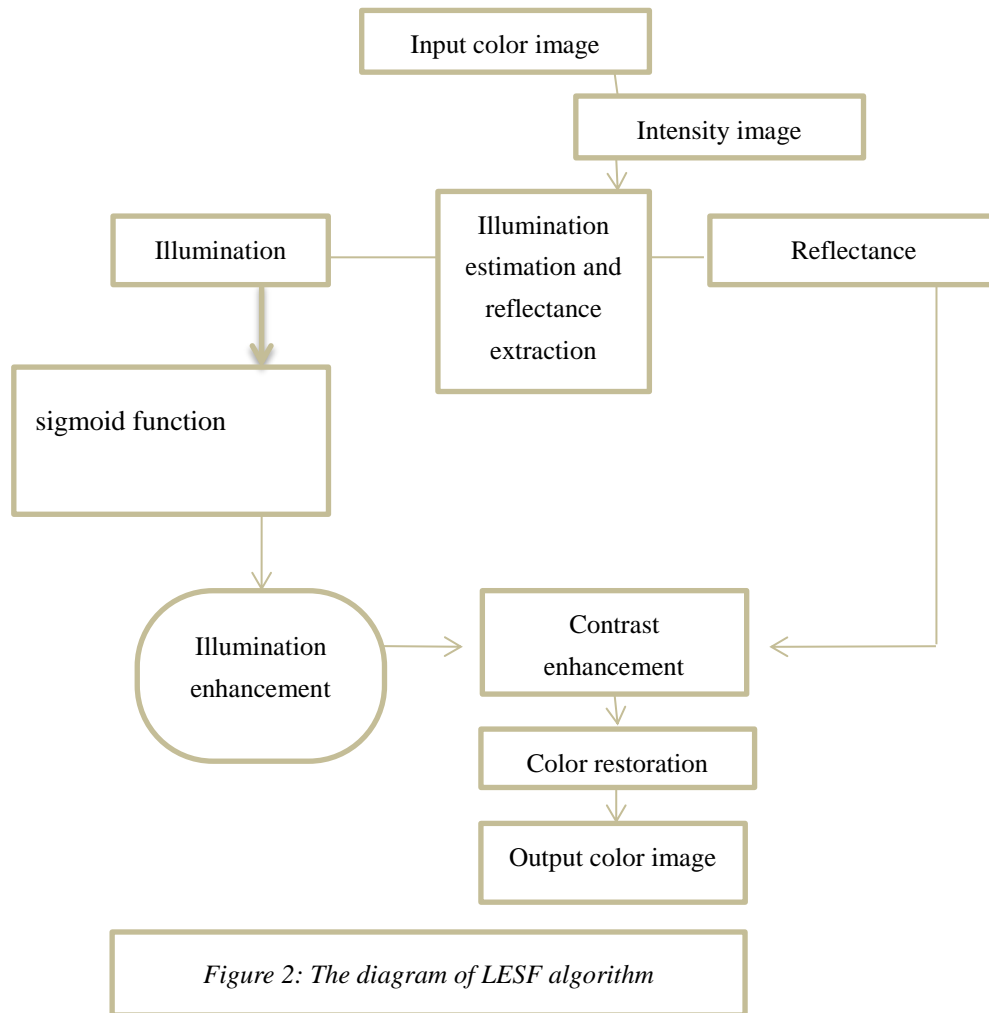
Input color image

Intensity image

Illumination

Illumination estimation and reflectance extraction

Reflectance

sigmoid function

Illumination enhancement

Contrast enhancement

Color restoration

Output color image

Figure 2: The diagram of LESF algorithm